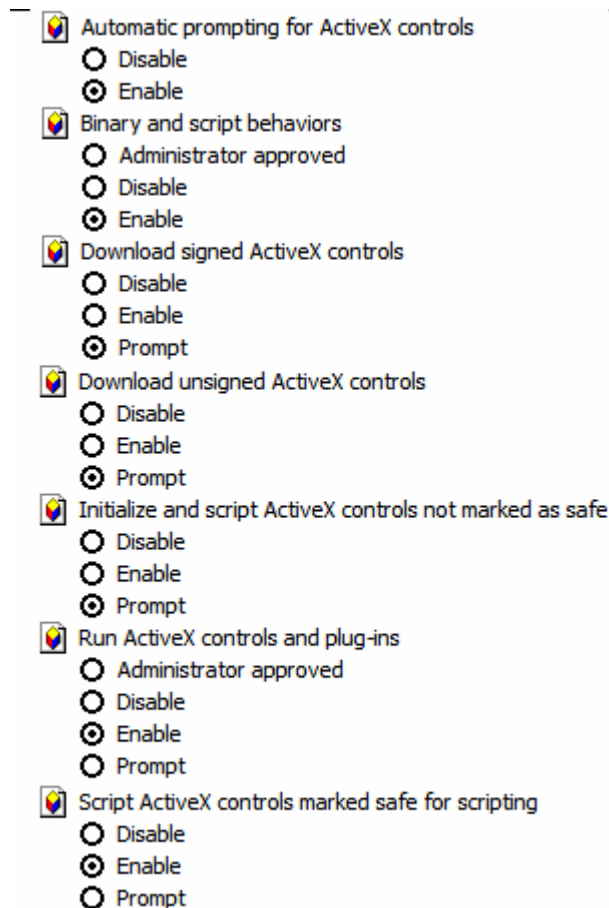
Automatic prompting for ActiveX controls
Disable
Enable
Binary and script behaviors
Administrator approved
Disable
Enable
Download signed ActiveX controls
Disable
Enable
Prompt
Download unsigned ActiveX controls
Disable
Enable
Prompt
Initialize and script ActiveX controls not marked as safe
Disable
Enable
Prompt
Run ActiveX controls and plug-ins
Administrator approved
Disable
Enable
Prompt
Script ActiveX controls marked safe for scripting
Disable
Enable
Prompt